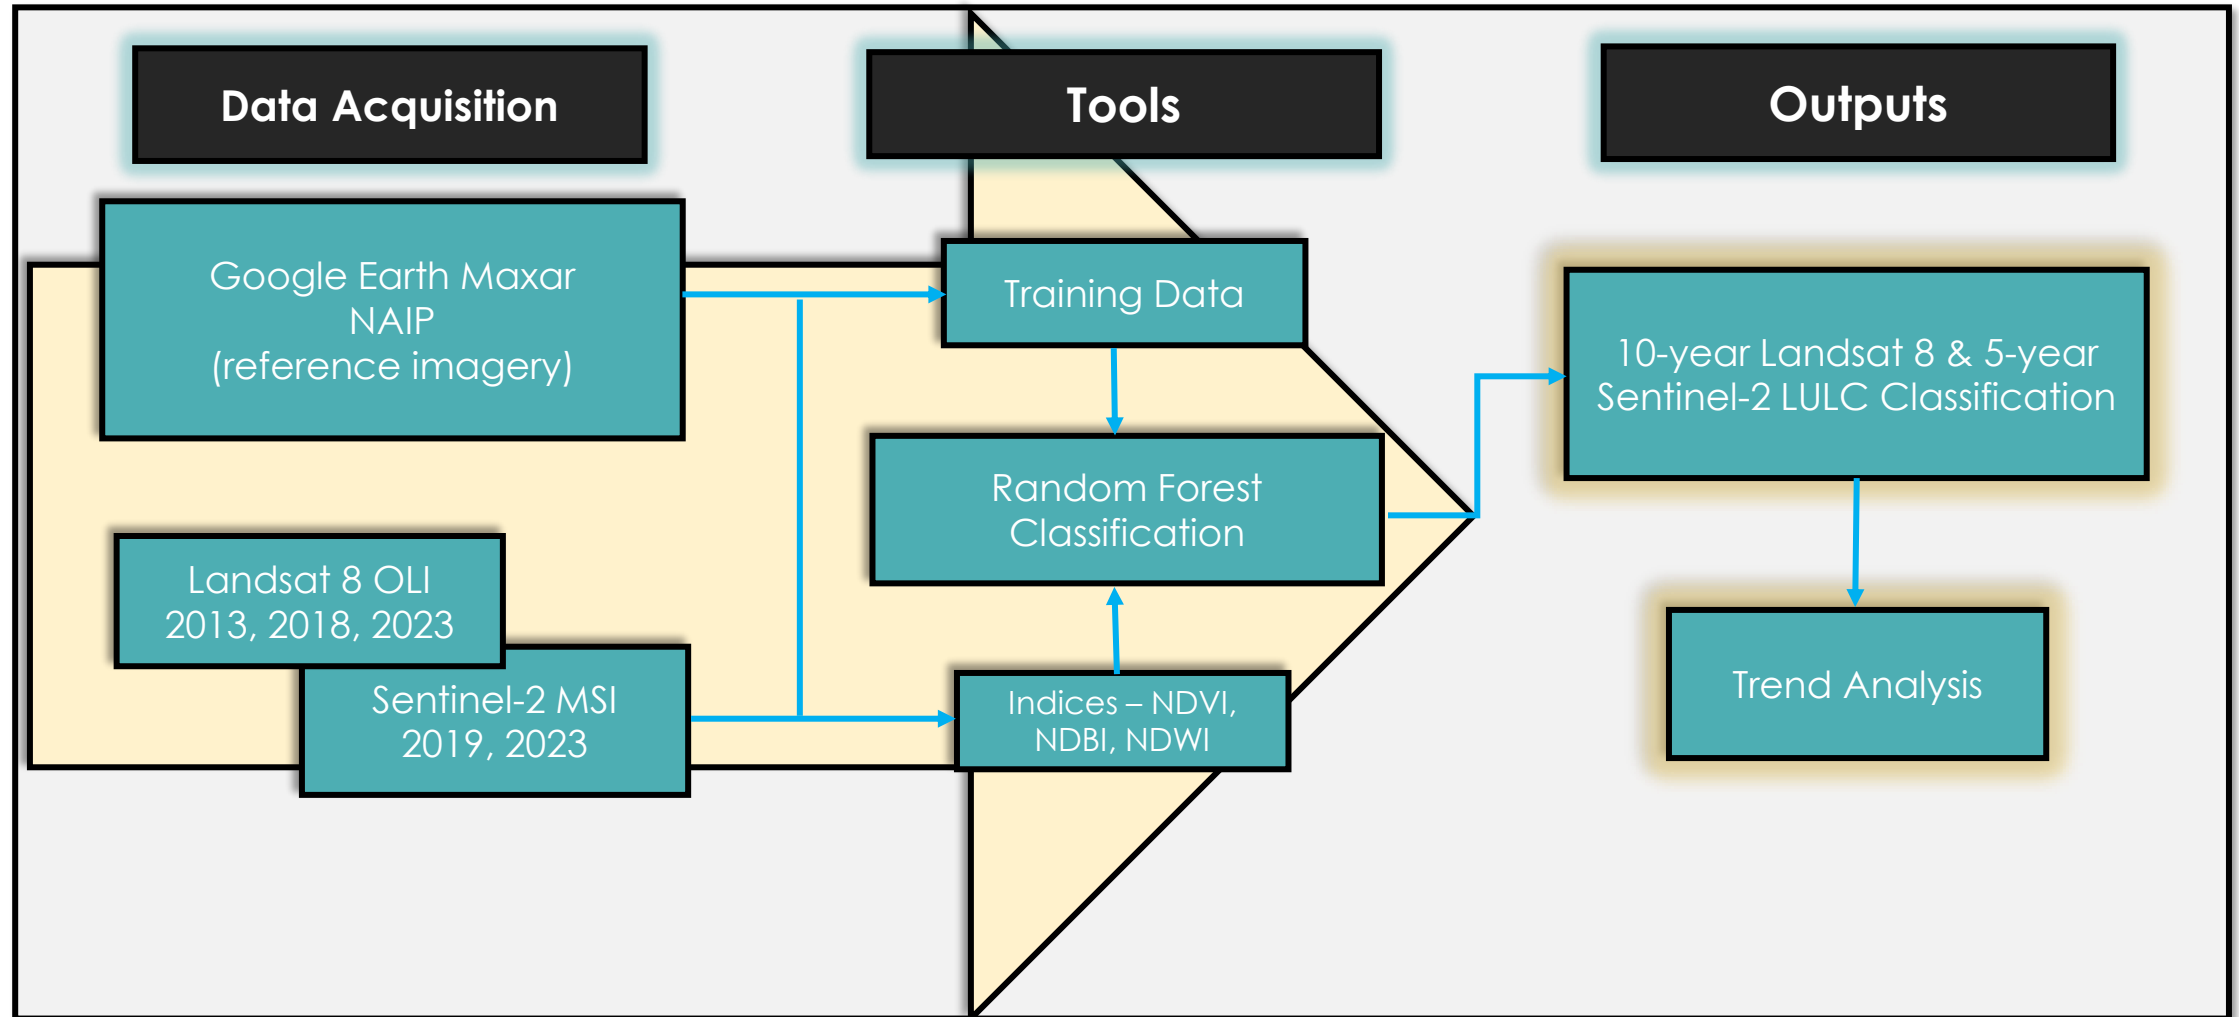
Data Acquisition

Tools

Outputs

Google Earth Maxar
NAIP
(reference imagery)

Landsat 8 OLI
2013, 2018, 2023

Sentinel-2 MSI
2019, 2023

Training Data

Random Forest Classification

Indices – NDVI, NDBI, NDWI

10-year Landsat 8 & 5-year Sentinel-2 LULC Classification

Trend Analysis